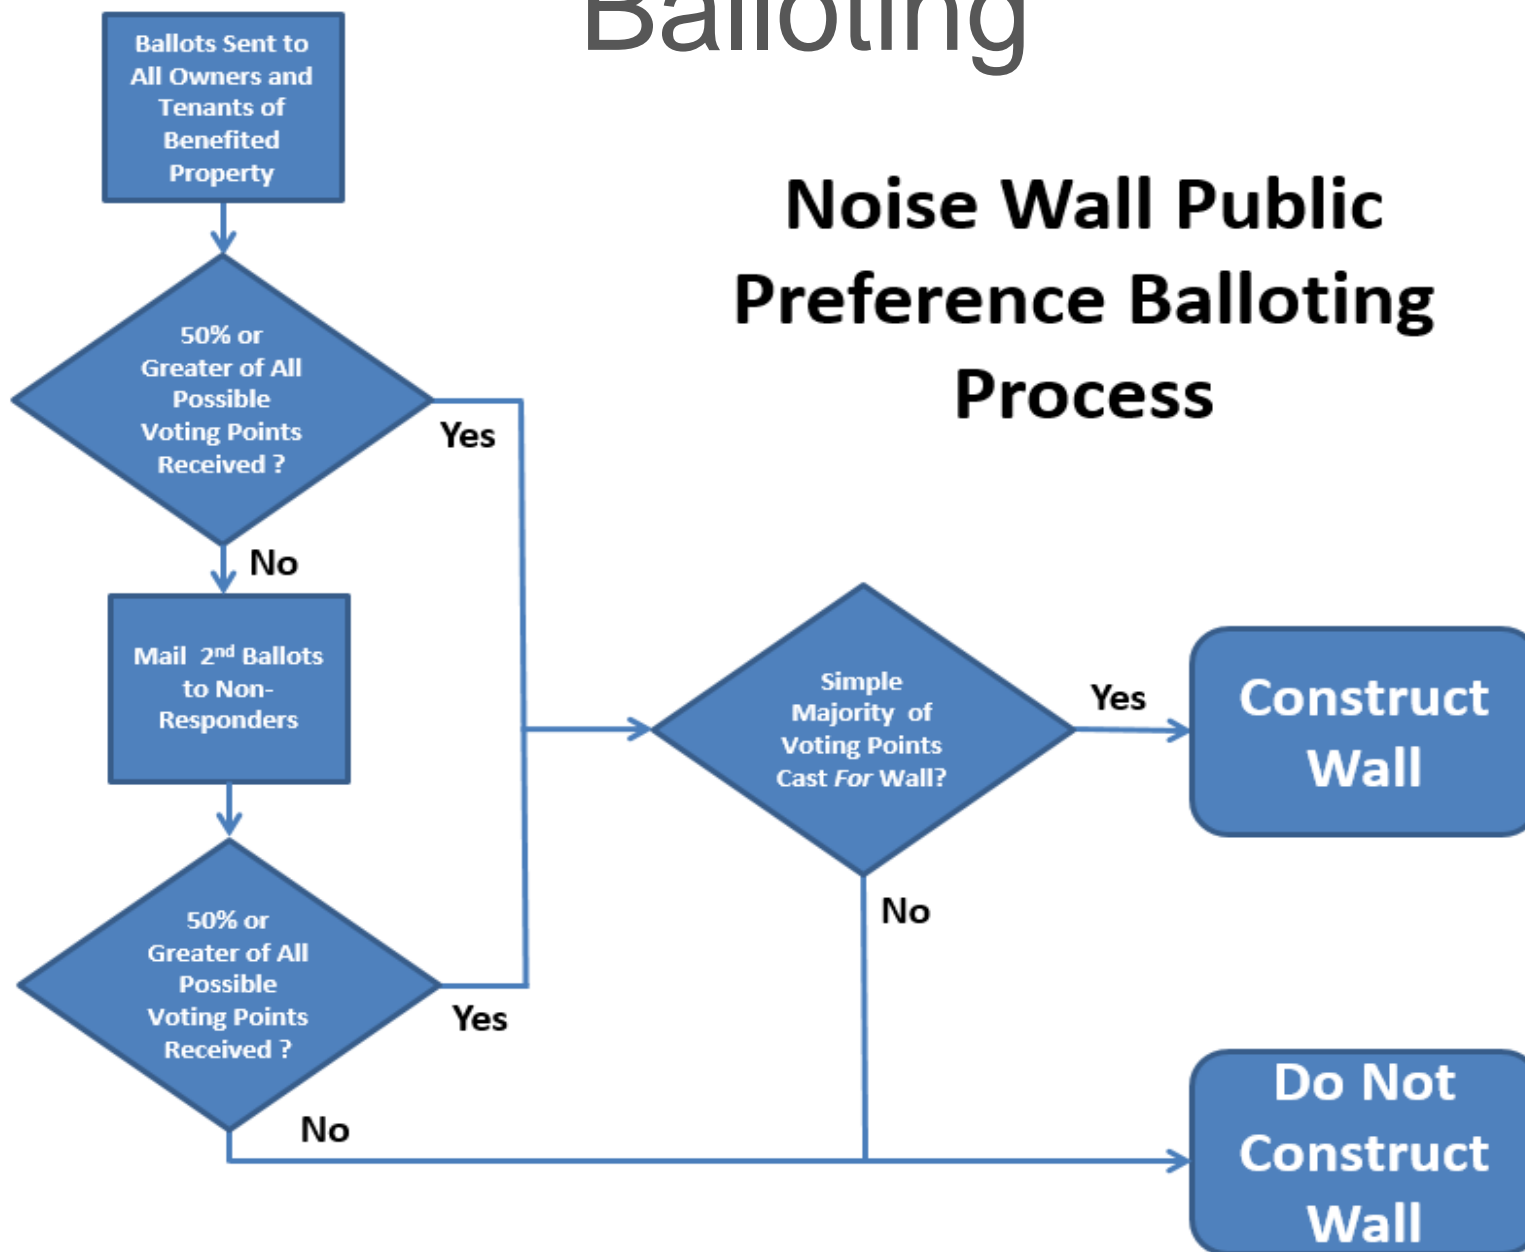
Balloting

Noise Wall Public Preference Balloting Process

Ballots Sent to All Owners and Tenants of Benefited Property

50% or Greater of All Possible Voting Points Received ?

Yes

No

Mail 2nd Ballots to Non-Responders

50% or Greater of All Possible Voting Points Received ?

Yes

No

Simple Majority of Voting Points Cast *For* Wall?

Yes

Construct Wall

No

Do Not Construct Wall